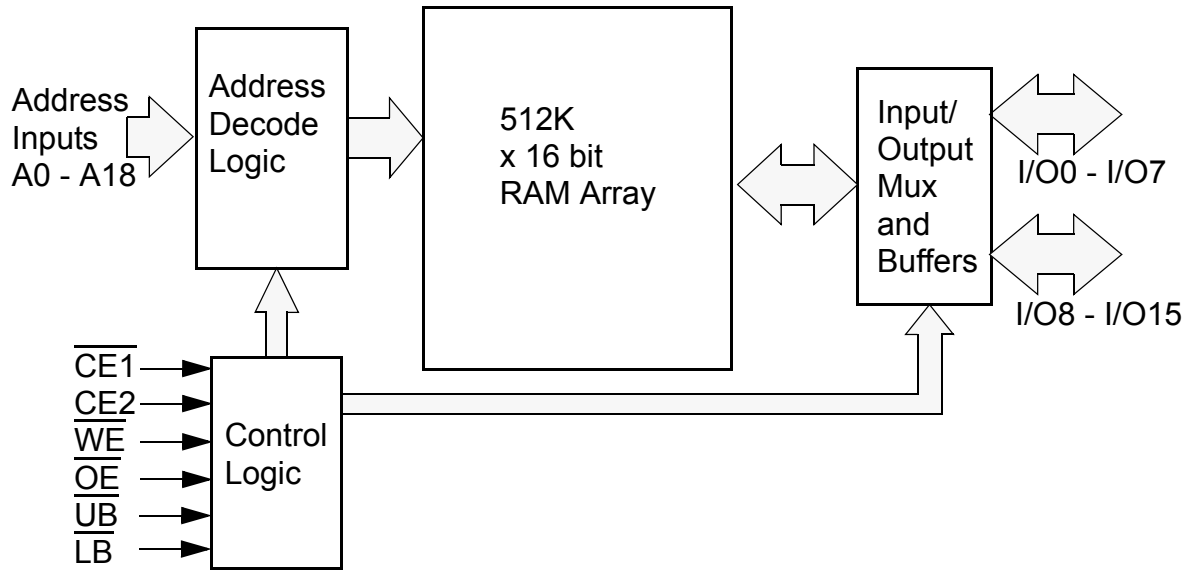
Address Inputs A0 - A18

Address Decode Logic

512K x 16 bit RAM Array

Input/ Output Mux and Buffers

I/O0 - I/O7

I/O8 - I/O15

$\overline{CE1}$
CE2
$\overline{WE}$
$\overline{OE}$
$\overline{UB}$
$\overline{LB}$

Control Logic